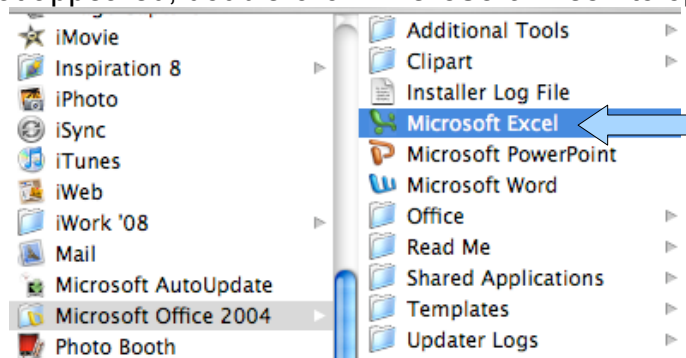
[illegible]
iMovie
Inspiration 8
iPhoto
iSync
iTunes
iWeb
iWork '08
Mail
Microsoft AutoUpdate
Microsoft Office 2004
Photo Booth

Additional Tools
Clipart
Installer Log File
Microsoft Excel
Microsoft PowerPoint
Microsoft Word
Office
Read Me
Shared Applications
Templates
Updater Logs